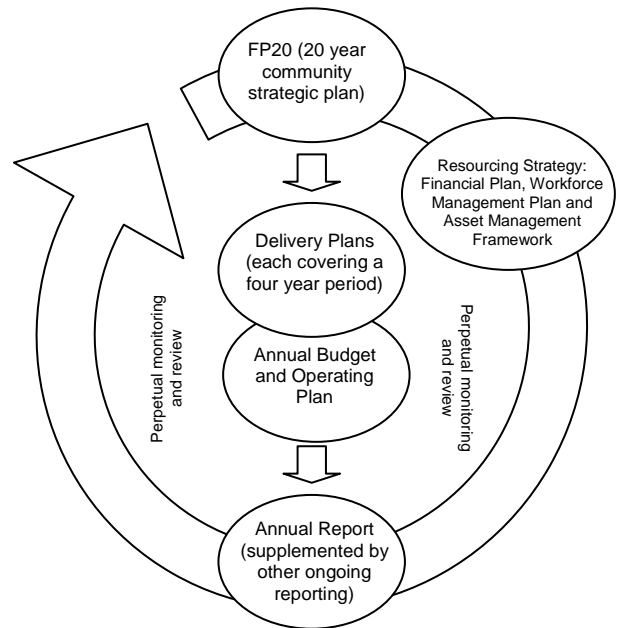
FP20 (20 year community strategic plan)

Resourcing Strategy: Financial Plan, Workforce Management Plan and Asset Management Framework

Delivery Plans (each covering a four year period)

Annual Budget and Operating Plan

Perpetual monitoring and review

Perpetual monitoring and review

Annual Report (supplemented by other ongoing reporting)